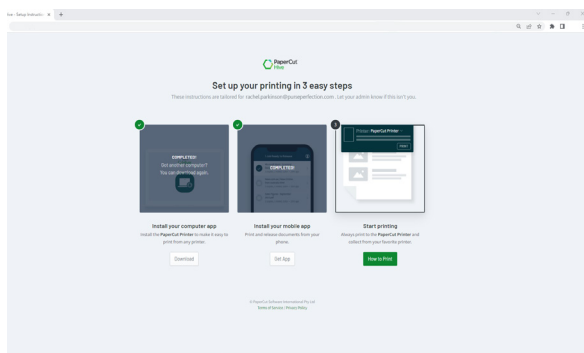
Hive - Setup Instructi... ×

PaperCut Hive

Set up your printing in 3 easy steps

These instructions are tailored for: rachel.parkinson@pureperfection.com. Let your admin know if this isn't you.

COMPLETED
Got another computer? You can download again.

COMPLETED

3

Printer: PaperCut Printer

Print

Install your computer app
Install the PaperCut Printer to make it easy to print from any printer.

Download

Install your mobile app
Print and release documents from your phone.

Get App

Start printing
Always print to the PaperCut Printer and collect from your favorite printer.

How to Print

© PaperCut Software International Pty Ltd
Terms of Service | Privacy Policy